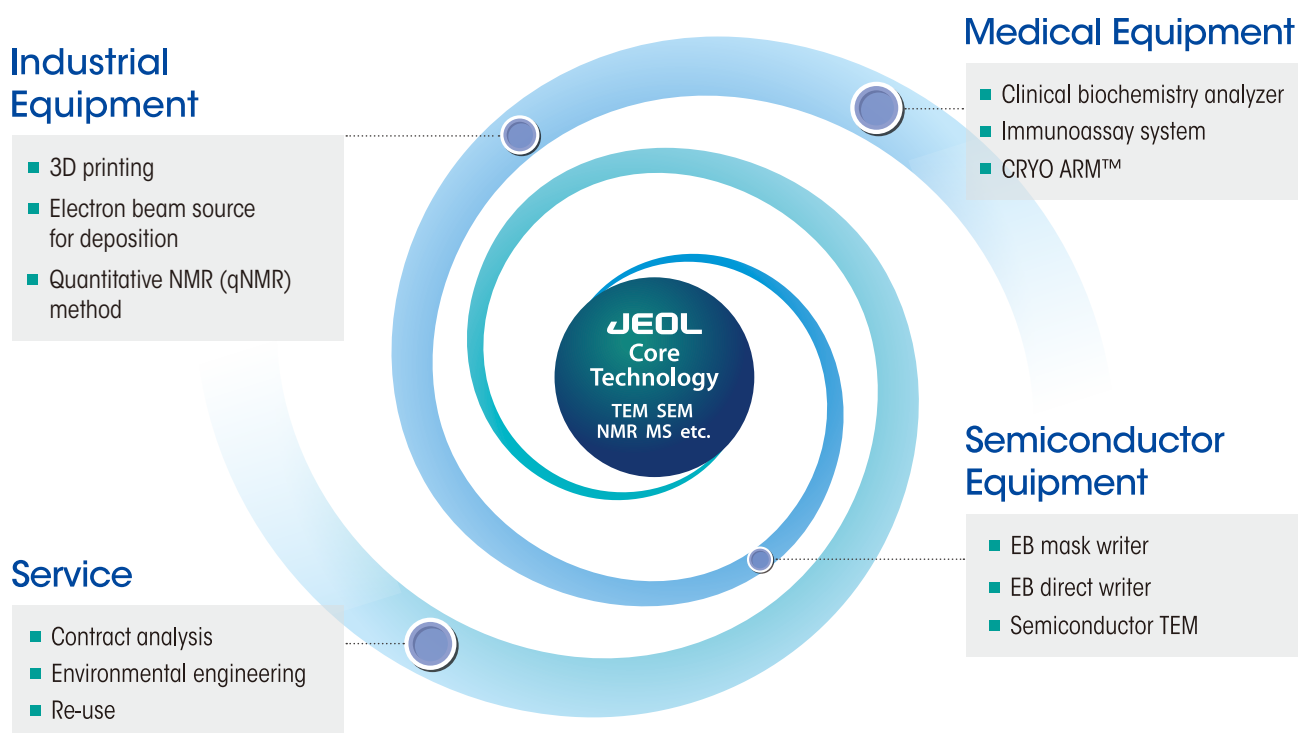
Industrial Equipment

- 3D printing
- Electron beam source for deposition
- Quantitative NMR (qNMR) method

Medical Equipment

- Clinical biochemistry analyzer
- Immunoassay system
- CRYO ARM™

JEOL
Core Technology
TEM SEM
NMR MS etc.

Semiconductor Equipment

- EB mask writer
- EB direct writer
- Semiconductor TEM

Service

- Contract analysis
- Environmental engineering
- Re-use